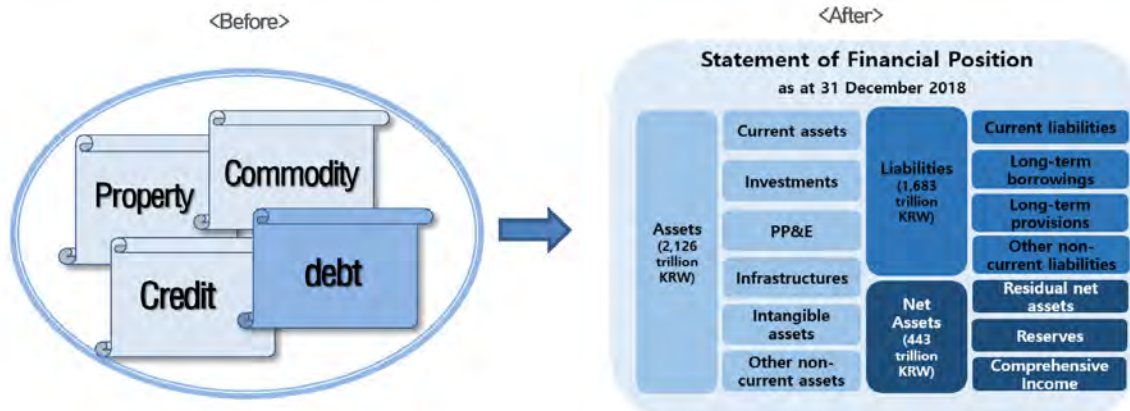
<Before>

Property

Commodity

Credit

debt

<After>

Statement of Financial Position
as at 31 December 2018

Assets (2,126 trillion KRW)

Current assets

Investments

PP&E

Infrastructures

Intangible assets

Other non-current assets

Liabilities (1,683 trillion KRW)

Net Assets (443 trillion KRW)

Current liabilities

Long-term borrowings

Long-term provisions

Other non-current liabilities

Residual net assets

Reserves

Comprehensive Income